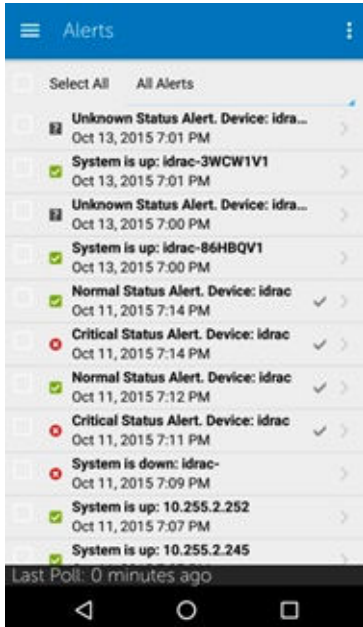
Alerts

Select All All Alerts

Unknown Status Alert. Device: idra...
Oct 13, 2015 7:01 PM

System is up: idrac-3WCW1V1
Oct 13, 2015 7:01 PM

Unknown Status Alert. Device: idra...
Oct 13, 2015 7:00 PM

System is up: idrac-86HBQV1
Oct 13, 2015 7:00 PM

Normal Status Alert. Device: idrac
Oct 11, 2015 7:14 PM

Critical Status Alert. Device: idrac
Oct 11, 2015 7:14 PM

Normal Status Alert. Device: idrac
Oct 11, 2015 7:12 PM

Critical Status Alert. Device: idrac
Oct 11, 2015 7:11 PM

System is down: idrac-
Oct 11, 2015 7:09 PM

System is up: 10.255.2.252
Oct 11, 2015 7:07 PM

System is up: 10.255.2.245

Last Poll: 0 minutes ago